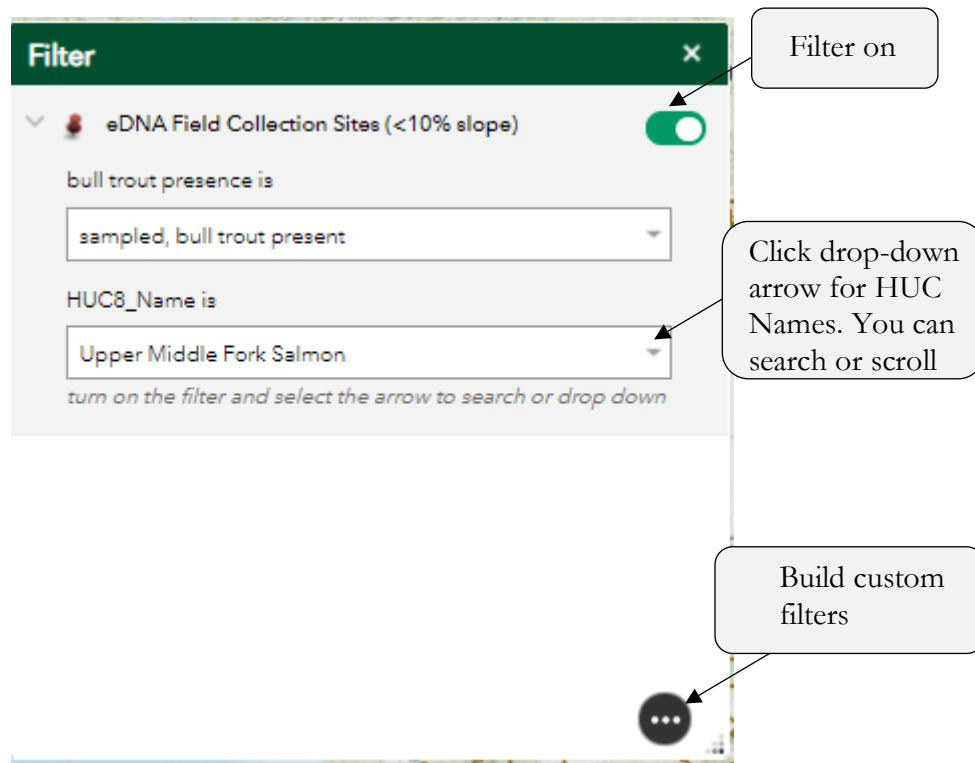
Filter ×

eDNA Field Collection Sites (<10% slope)

bull trout presence is

sampled, bull trout present

HUC8_Name is

Upper Middle Fork Salmon

turn on the filter and select the arrow to search or drop down

Filter on

Click drop-down arrow for HUC Names. You can search or scroll

Build custom filters

•••